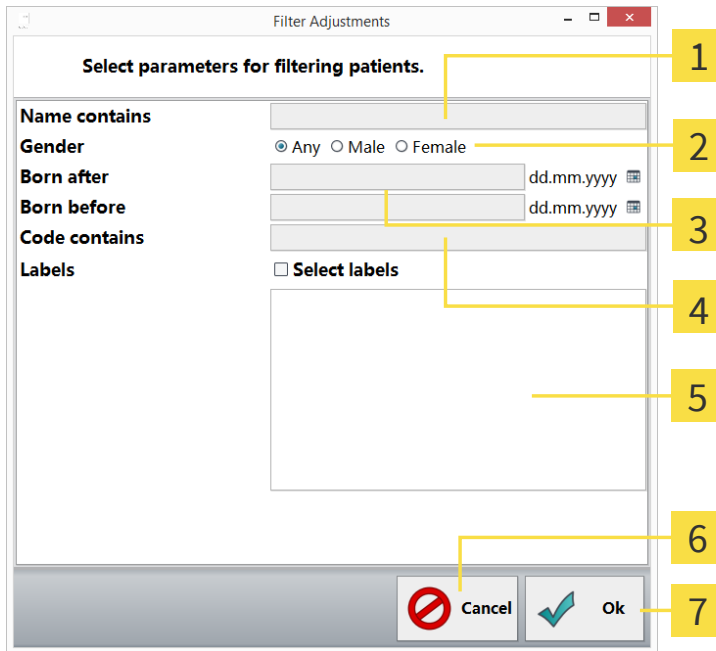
Filter Adjustments

Select parameters for filtering patients.

Name contains

Gender ◉ Any ○ Male ○ Female

Born after dd.mm.yyyy

Born before dd.mm.yyyy

Code contains

Labels ☐ Select labels

Cancel

Ok

1

2

3

4

5

6

7